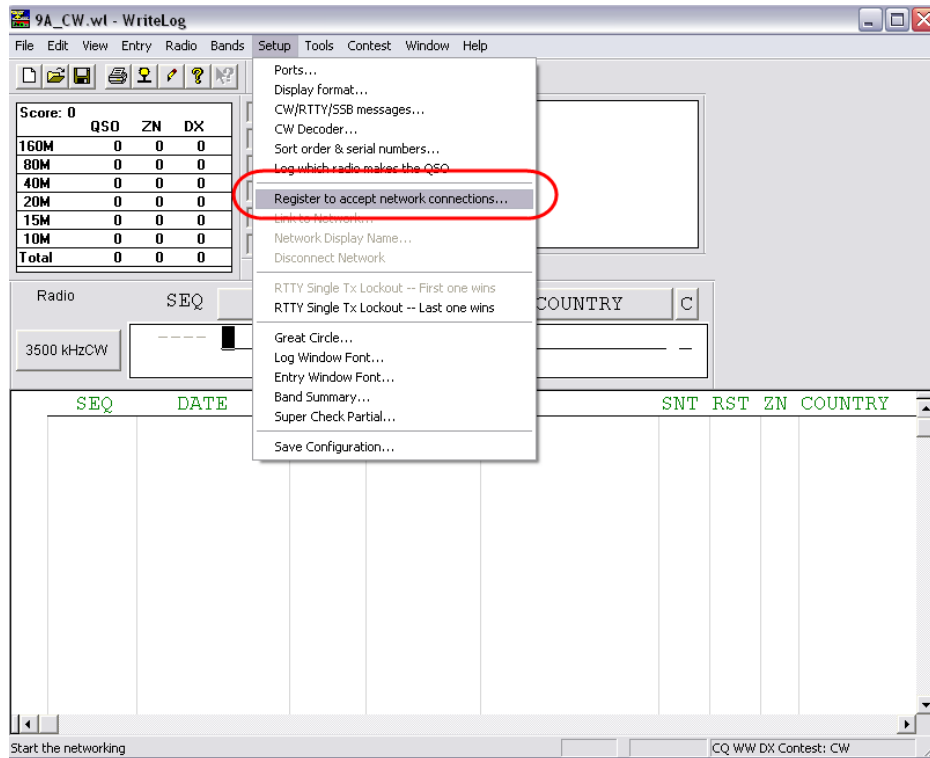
9A_CW.wl - WriteLog

File Edit View Entry Radio Bands Setup Tools Contest Window Help

Score: 0

| | QSO | ZN | DX |
|---|---|---|---|
| 160M | 0 | 0 | 0 |
| 80M | 0 | 0 | 0 |
| 40M | 0 | 0 | 0 |
| 20M | 0 | 0 | 0 |
| 15M | 0 | 0 | 0 |
| 10M | 0 | 0 | 0 |
| Total | 0 | 0 | 0 |

Ports...
Display format...
CW/RTTY/SSB messages...
CW Decoder...
Sort order & serial numbers...
Log which radio makes the QSO
Register to accept network connections...
Link to Network...
Network Display Name...
Disconnect Network
RTTY Single Tx Lockout -- First one wins
RTTY Single Tx Lockout -- Last one wins
Great Circle...
Log Window Font...
Entry Window Font...
Band Summary...
Super Check Partial...
Save Configuration...

Radio
SEQ
COUNTRY
C
3500 kHzCW
----

SEQ DATE SNT RST ZN COUNTRY

Start the networking
CQ WW DX Contest: CW